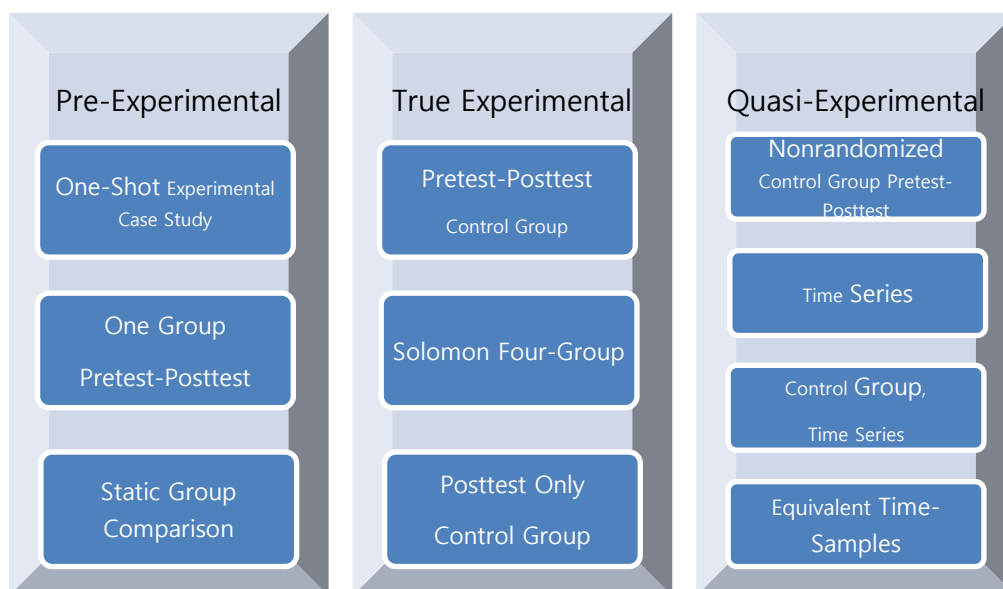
Pre-Experimental

One-Shot Experimental Case Study

One Group Pretest-Posttest

Static Group Comparison

True Experimental

Pretest-Posttest Control Group

Solomon Four-Group

Posttest Only Control Group

Quasi-Experimental

Nonrandomized Control Group Pretest-Posttest

Time Series

Control Group, Time Series

Equivalent Time-Samples